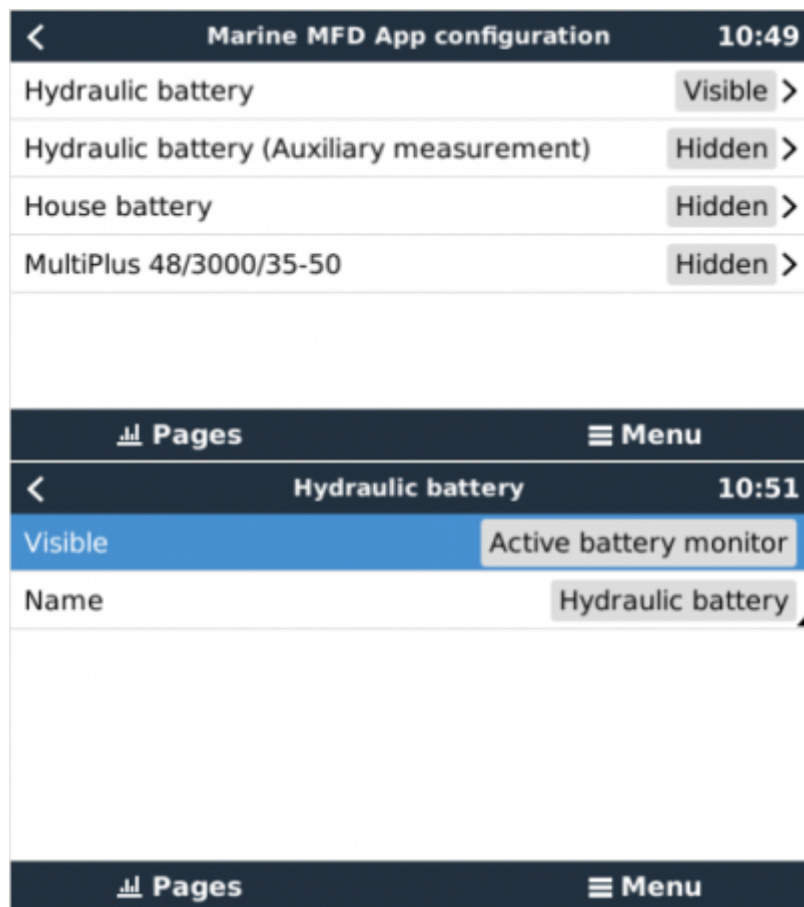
Marine MFD App configuration 10:49

Hydraulic battery Visible

Hydraulic battery (Auxiliary measurement) Hidden

House battery Hidden

MultiPlus 48/3000/35-50 Hidden

Pages Menu

Hydraulic battery 10:51

Visible Active battery monitor

Name Hydraulic battery

Pages Menu